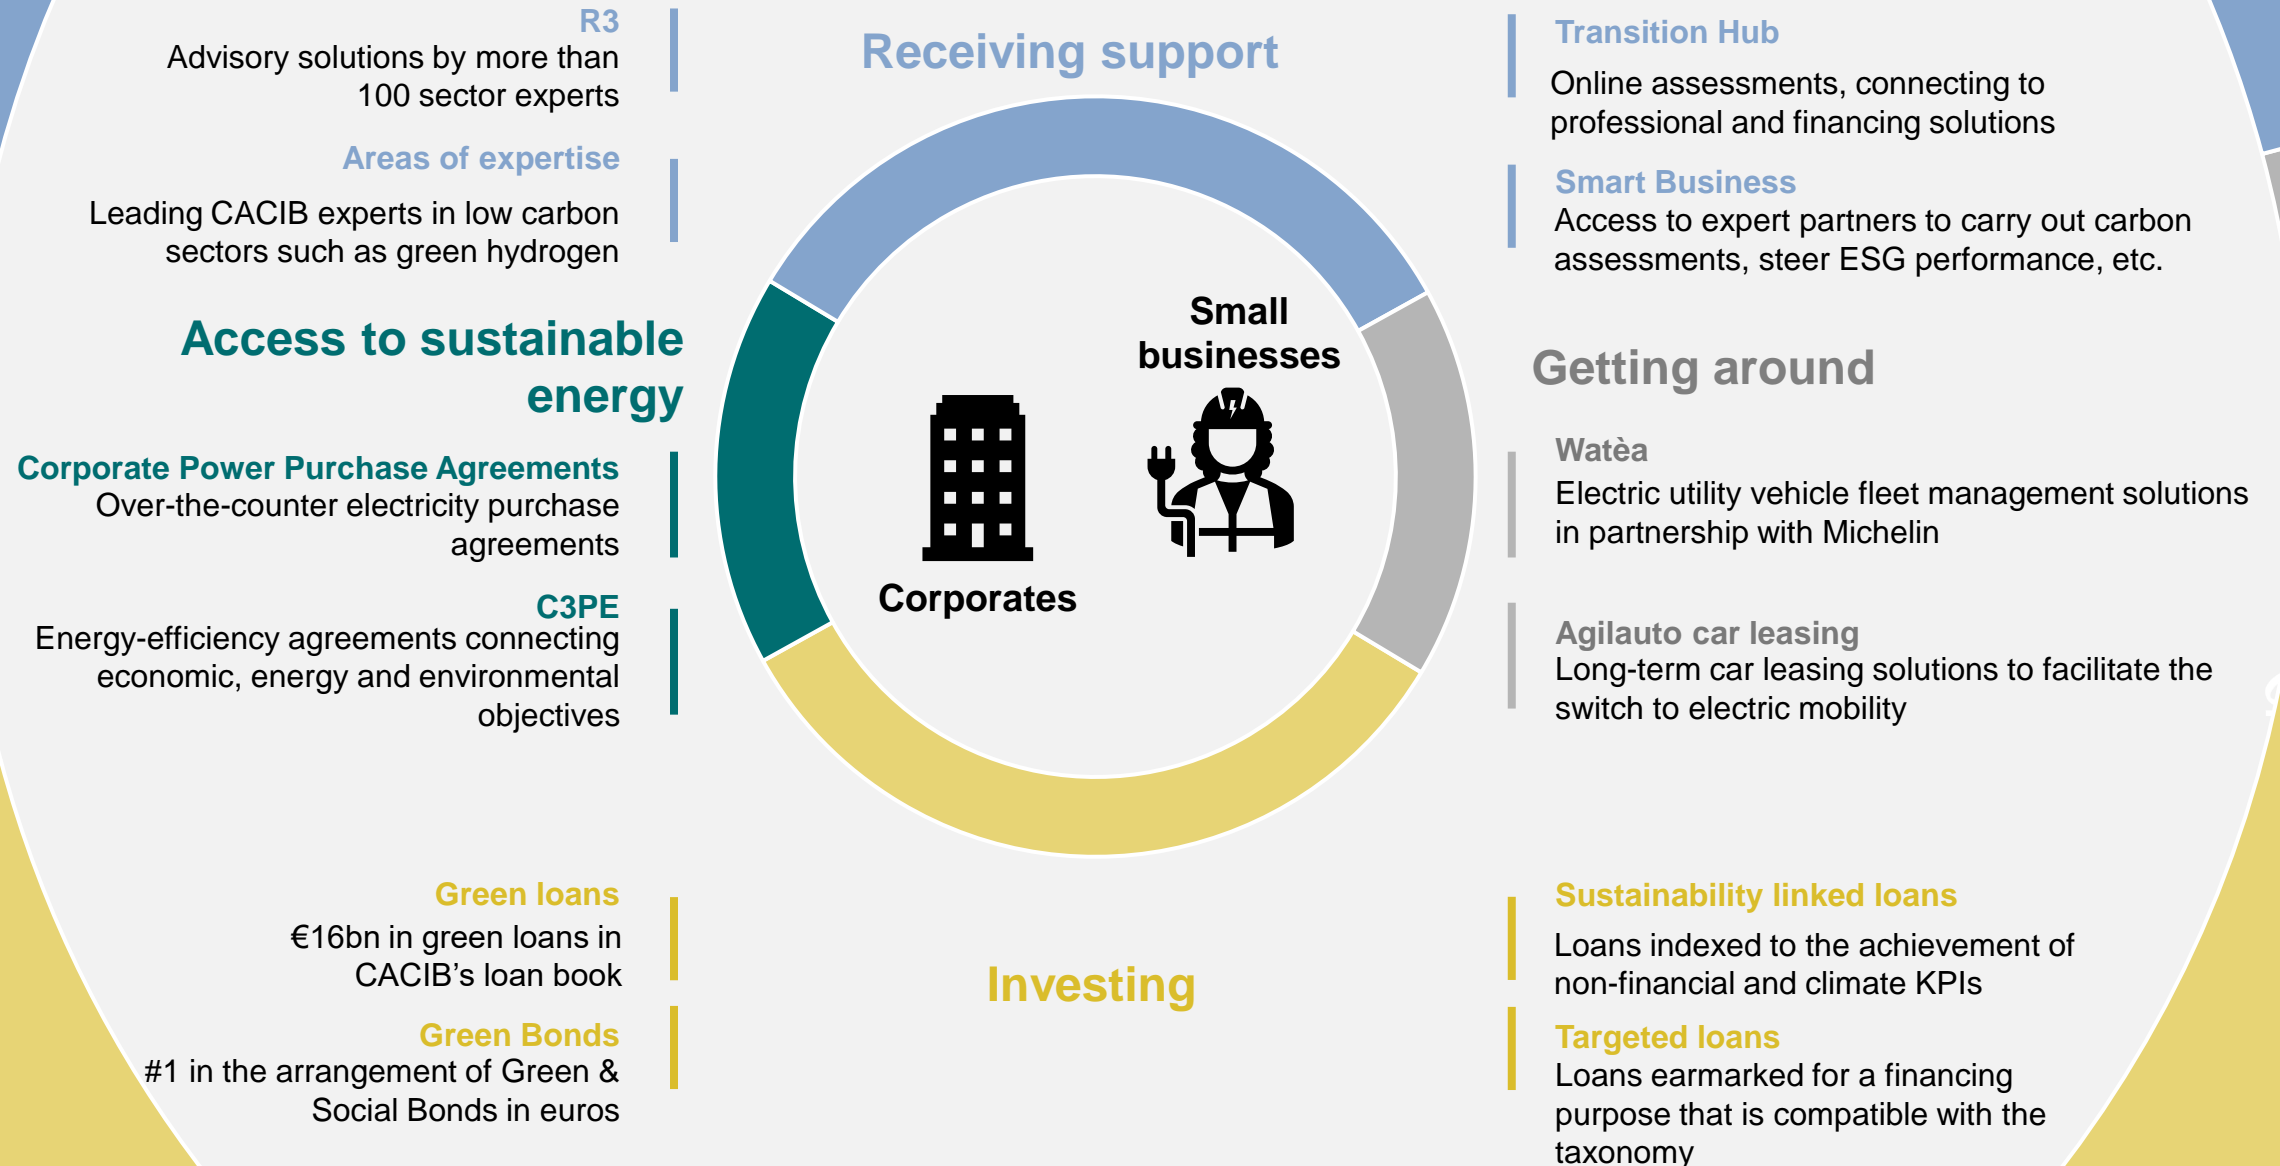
R3
Advisory solutions by more than 100 sector experts

Areas of expertise
Leading CACIB experts in low carbon sectors such as green hydrogen

Receiving support

Transition Hub
Online assessments, connecting to professional and financing solutions

Smart Business
Access to expert partners to carry out carbon assessments, steer ESG performance, etc.

Access to sustainable energy

Corporate Power Purchase Agreements
Over-the-counter electricity purchase agreements

C3PE
Energy-efficiency agreements connecting economic, energy and environmental objectives

Small businesses

Corporates

Getting around

Watèa
Electric utility vehicle fleet management solutions in partnership with Michelin

Agilauto car leasing
Long-term car leasing solutions to facilitate the switch to electric mobility

Green loans
€16bn in green loans in CACIB's loan book

Green Bonds
#1 in the arrangement of Green & Social Bonds in euros

Investing

Sustainability linked loans
Loans indexed to the achievement of non-financial and climate KPIs

Targeted loans
Loans earmarked for a financing purpose that is compatible with the taxonomy